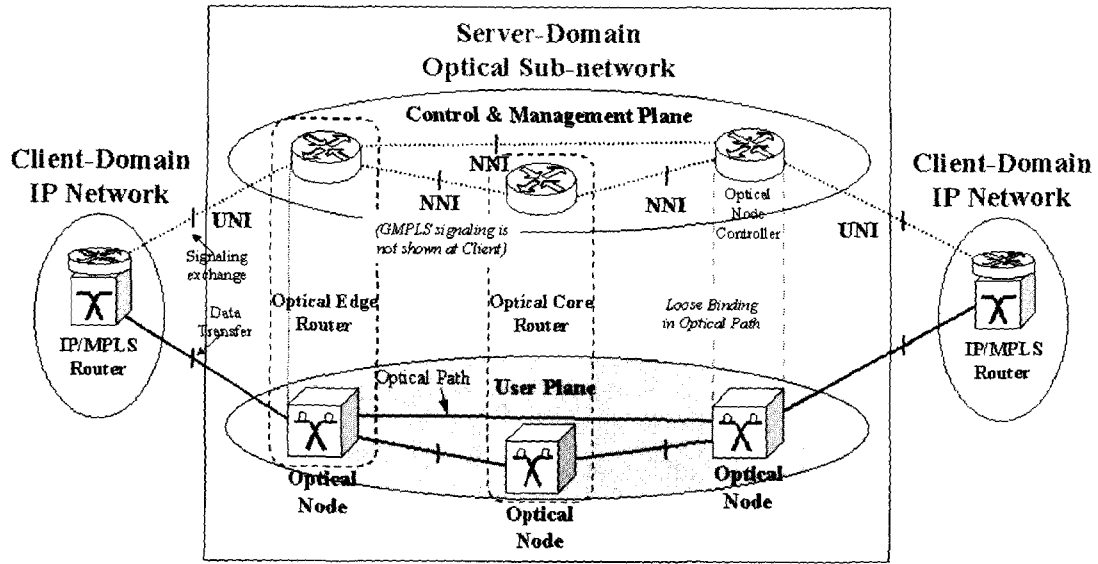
Server-Domain
Optical Sub-network

Control & Management Plane

Client-Domain
IP Network

Client-Domain
IP Network

NNI

NNI

NNI

UNI

UNI

(GMPLS signaling is not shown at Client)

Optical Node Controller

Signaling exchange

Data Transfer

IP/MPLS Router

Optical Edge Router

Optical Core Router

Loose Binding in Optical Path

IP/MPLS Router

Optical Path

User Plane

Optical Node

Optical Node

Optical Node